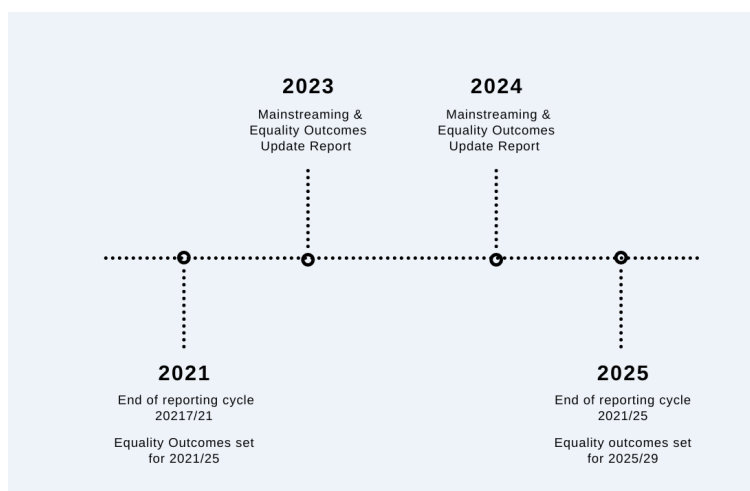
2023
Mainstreaming & Equality Outcomes Update Report

2024
Mainstreaming & Equality Outcomes Update Report

2021
End of reporting cycle 20217/21

Equality Outcomes set for 2021/25

2025
End of reporting cycle 2021/25

Equality outcomes set for 2025/29